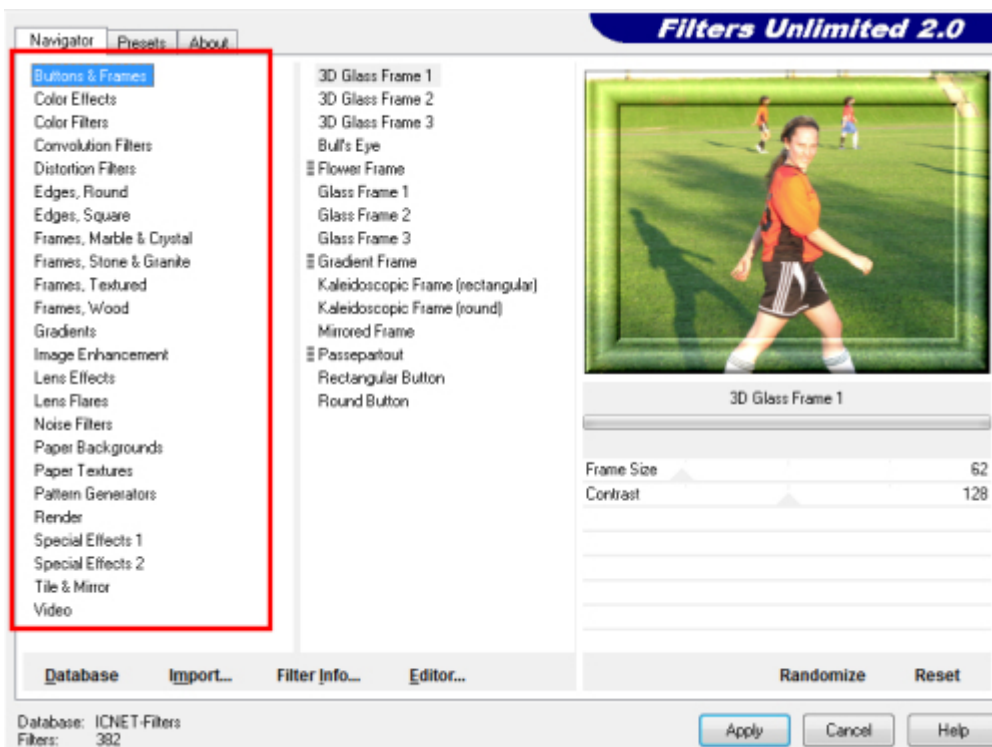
Navigator | Presets | About

Filters Unlimited 2.0

Buttons & Frames
Color Effects
Color Filters
Convolution Filters
Distortion Filters
Edges, Round
Edges, Square
Frames, Marble & Crystal
Frames, Stone & Granite
Frames, Textured
Frames, Wood
Gradients
Image Enhancement
Lens Effects
Lens Flares
Noise Filters
Paper Backgrounds
Paper Textures
Pattern Generators
Render
Special Effects 1
Special Effects 2
Tile & Mirror
Video

3D Glass Frame 1
3D Glass Frame 2
3D Glass Frame 3
Bull's Eye
Flower Frame
Glass Frame 1
Glass Frame 2
Glass Frame 3
Gradient Frame
Kaleidoscopic Frame (rectangular)
Kaleidoscopic Frame (round)
Mirrored Frame
Passepartout
Rectangular Button
Round Button

3D Glass Frame 1

| Frame Size | 62 |
|---|---|
| Contrast | 128 |

Database Import... Filter Info... Editor... Randomize Reset

Database: ICNET-Filters
Filters: 382

Apply Cancel Help